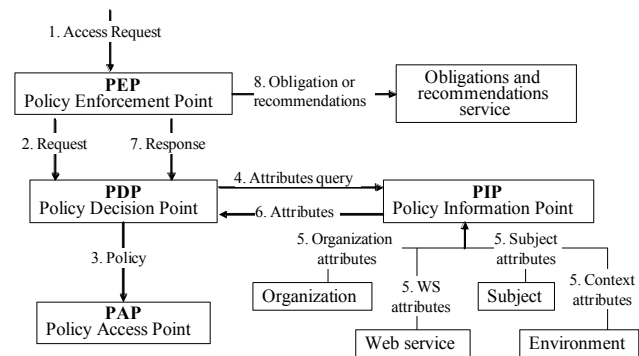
1. Access Request

PEP
Policy Enforcement Point

8. Obligation or recommendations

Obligations and recommendations service

2. Request

7. Response

PDP
Policy Decision Point

4. Attributes query

6. Attributes

PIP
Policy Information Point

3. Policy

5. Organization attributes

5. Subject attributes

Organization

5. WS attributes

Subject

5. Context attributes

PAP
Policy Access Point

Web service

Environment